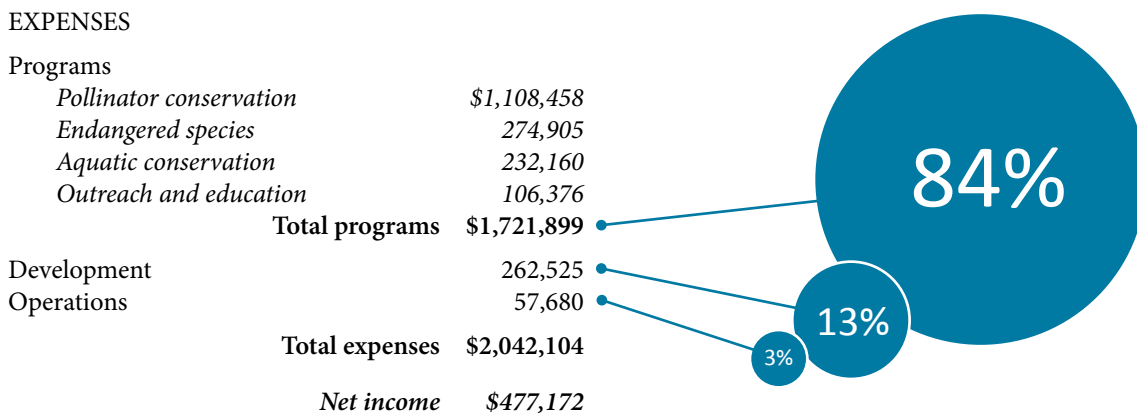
EXPENSES

Programs

| | |
|---|---|
| *Pollinator conservation* | *$1,108,458* |
| *Endangered species* | *274,905* |
| *Aquatic conservation* | *232,160* |
| *Outreach and education* | *106,376* |
| **Total programs** | **$1,721,899** |
| Development | 262,525 |
| Operations | 57,680 |
| **Total expenses** | **$2,042,104** |
| ***Net income*** | ***$477,172*** |

84%

13%

3%